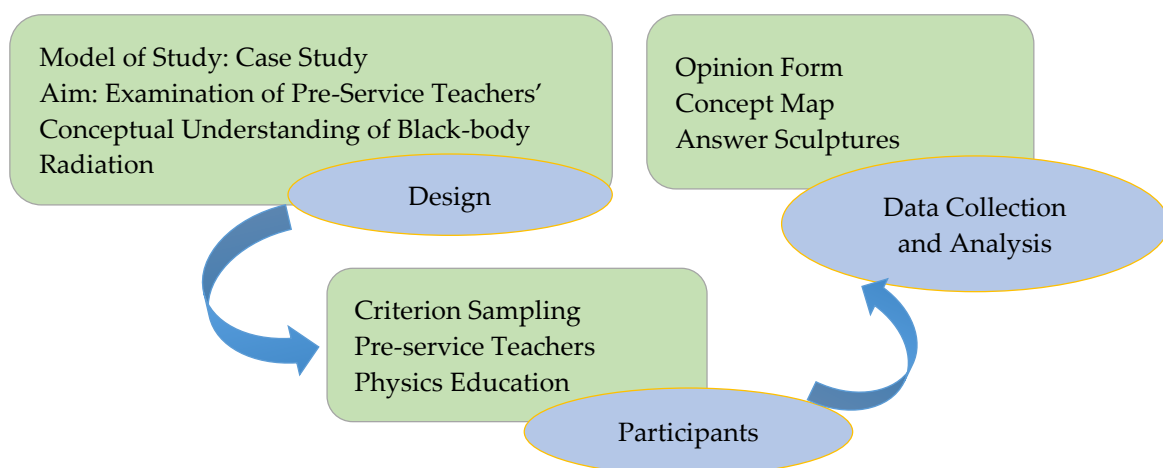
Model of Study: Case Study
Aim: Examination of Pre-Service Teachers' Conceptual Understanding of Black-body Radiation

Design

Opinion Form
Concept Map
Answer Sculptures

Data Collection and Analysis

Criterion Sampling
Pre-service Teachers
Physics Education

Participants